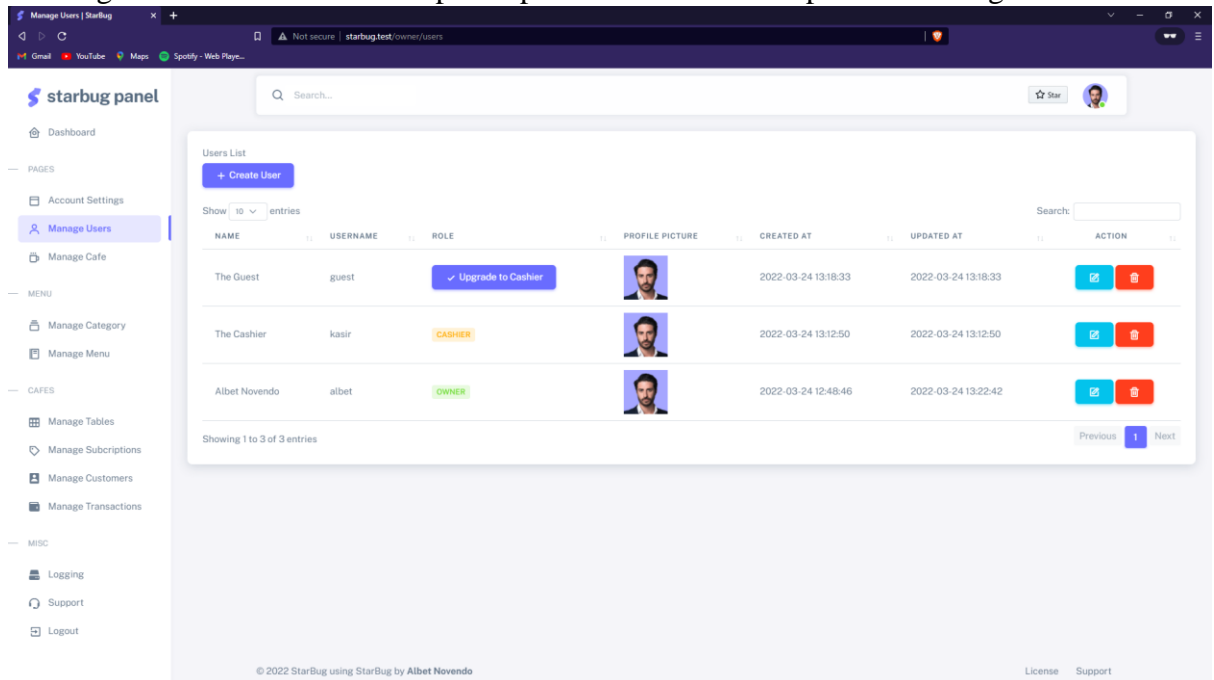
Manage Users | StarBug

Not secure | starbug.test/owner/users

Gmail YouTube Maps Spotify - Web Playe...

starbug panel

Search...

Star

Dashboard

PAGES

Account Settings

Manage Users

Manage Cafe

MENU

Manage Category

Manage Menu

CAFES

Manage Tables

Manage Subcriptions

Manage Customers

Manage Transactions

MISC

Logging

Support

Logout

Users List

+ Create User

Show 10 entries

Search:

| NAME | USERNAME | ROLE | PROFILE PICTURE | CREATED AT | UPDATED AT | ACTION |
|---|---|---|---|---|---|---|
| The Guest | guest | ✓ Upgrade to Cashier | | 2022-03-24 13:18:33 | 2022-03-24 13:18:33 | |
| The Cashier | kasir | CASHIER | | 2022-03-24 13:12:50 | 2022-03-24 13:12:50 | |
| Albet Novendo | albet | OWNER | | 2022-03-24 12:48:46 | 2022-03-24 13:22:42 | |

Showing 1 to 3 of 3 entries

Previous 1 Next

© 2022 StarBug using StarBug by Albet Novendo

License Support